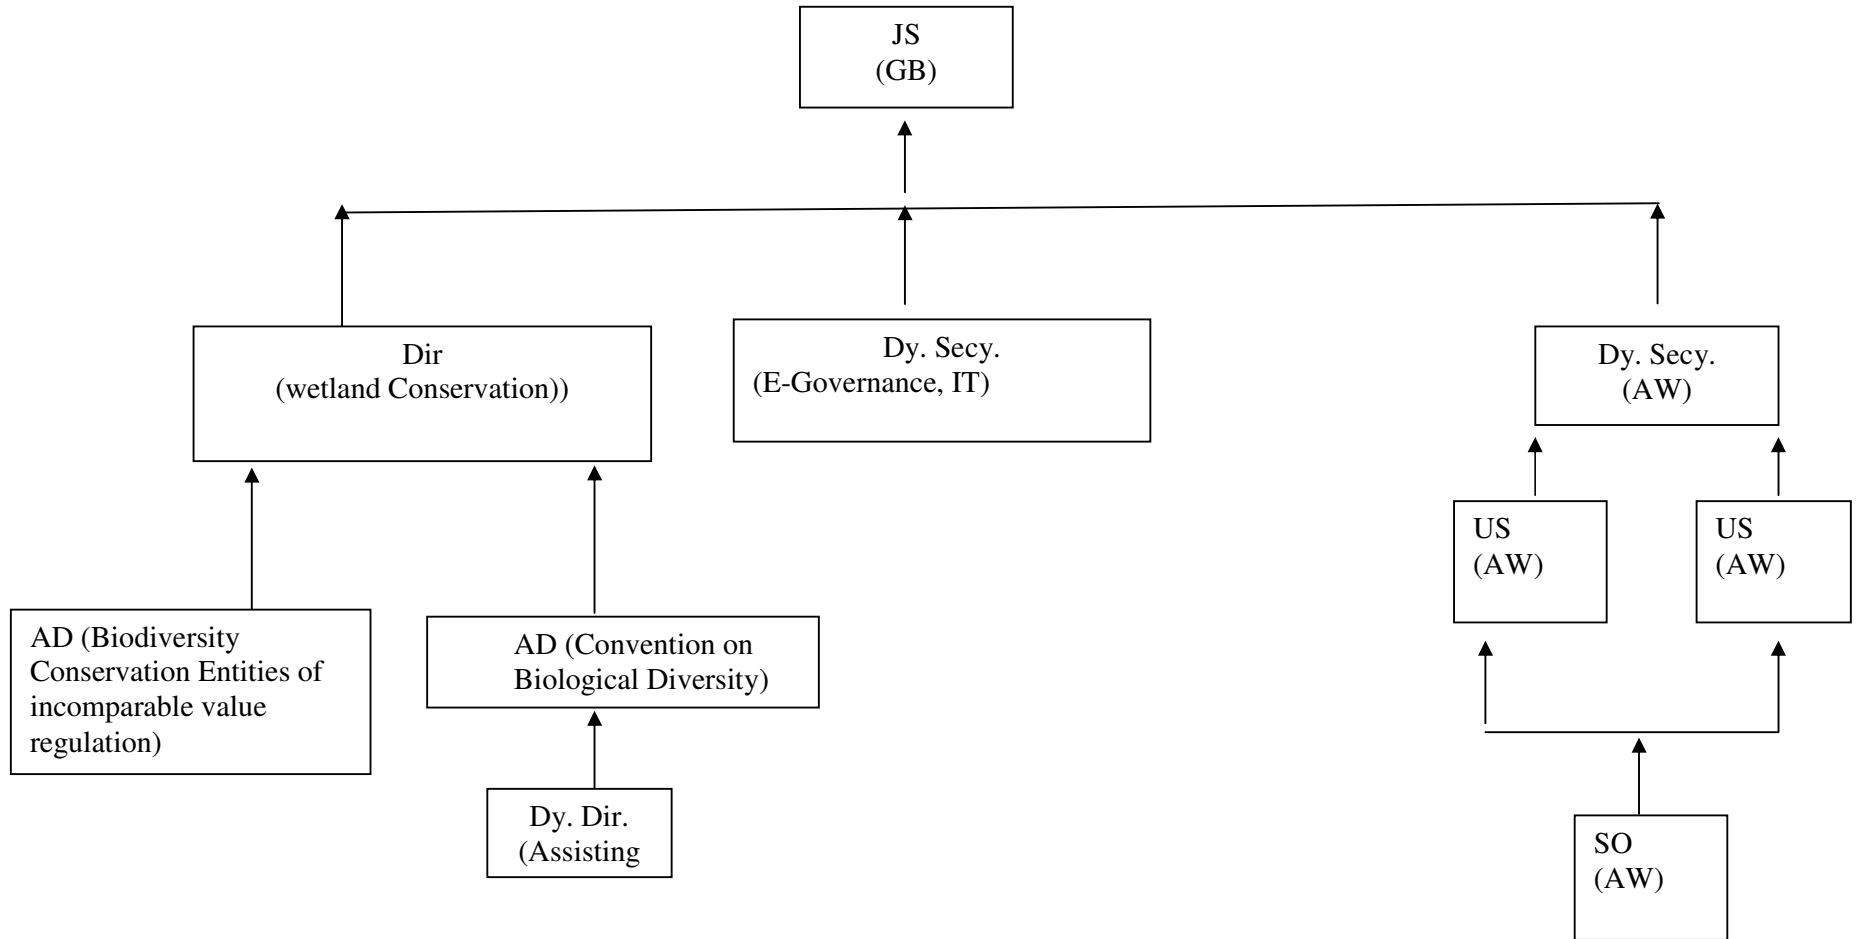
JS
(GB)

Dir
(wetland Conservation))

Dy. Secy.
(E-Governance, IT)

Dy. Secy.
(AW)

US
(AW)

US
(AW)

AD (Biodiversity Conservation Entities of incomparable value regulation)

AD (Convention on Biological Diversity)

Dy. Dir.
(Assisting

SO
(AW)